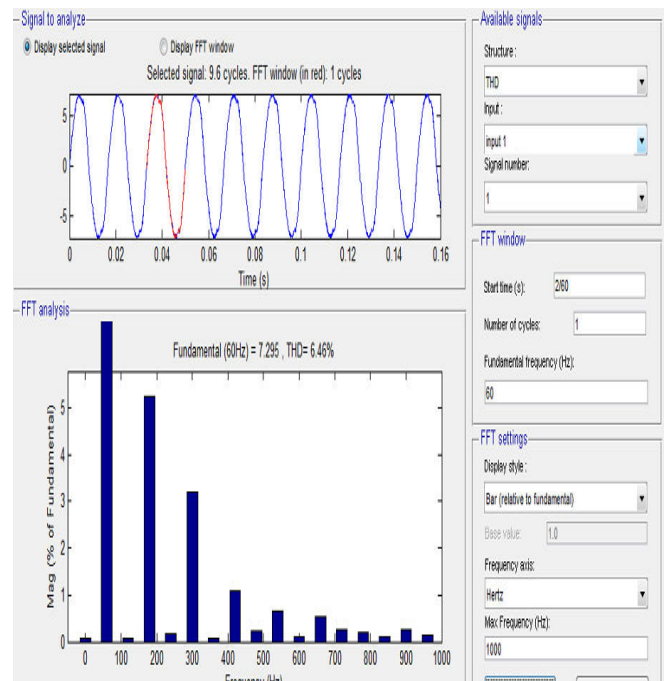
Signal to analyze

Display selected signal

Display FFT window

Selected signal: 9.6 cycles. FFT window (in red): 1 cycles

5
0
-5

0 0.02 0.04 0.06 0.08 0.1 0.12 0.14 0.16

Time (s)

FFT analysis

Fundamental (60Hz) = 7.295 , THD= 6.46%

Mag (% of Fundamental)

5
4
3
2
1
0

0 100 200 300 400 500 600 700 800 900 1000

Frequency (Hz)

Available signals

Structure :

THD

Input :

input 1

Signal number:

1

FFT window

Start time (s): 2/60

Number of cycles: 1

Fundamental frequency (Hz):

60

FFT settings

Display style :

Bar (relative to fundamental)

Base value: 1.0

Frequency axis:

Hertz

Max Frequency (Hz):

1000